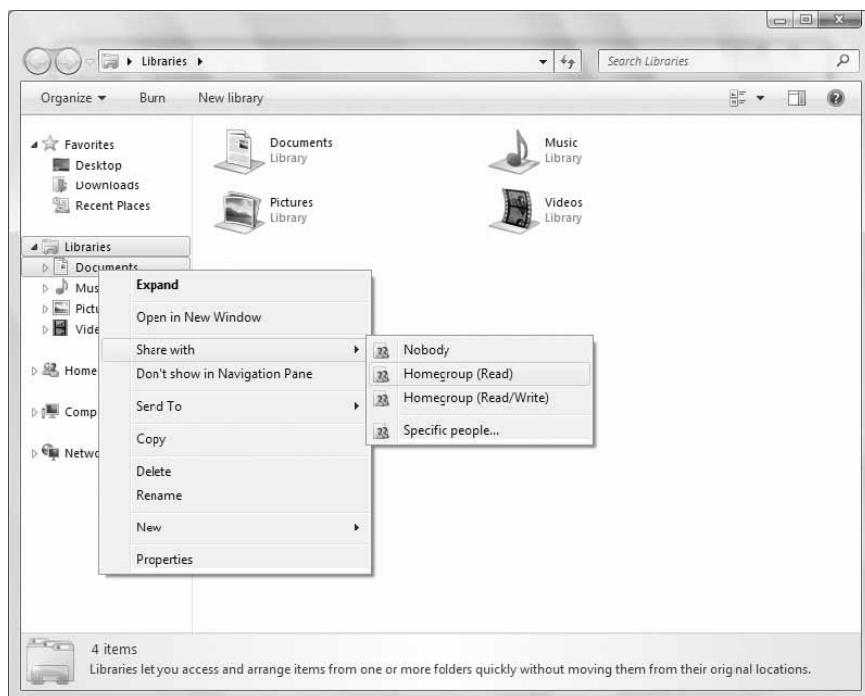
Libraries ▸

Search Libraries

Organize ▾ Burn New library

Favorites
Desktop
Downloads
Recent Places

Libraries
Documents
Mus
Pictu
Vide

Home

Comp

Netwo

Documents
Library

Music
Library

Pictures
Library

Videos
Library

Expand
Open in New Window
Share with
Don't show in Navigation Pane
Send To
Copy
Delete
Rename
New
Properties

Nobody
Homegroup (Read)
Homegroup (Read/Write)
Specific people...

4 items
Libraries let you access and arrange items from one or more folders quickly without moving them from their original locations.